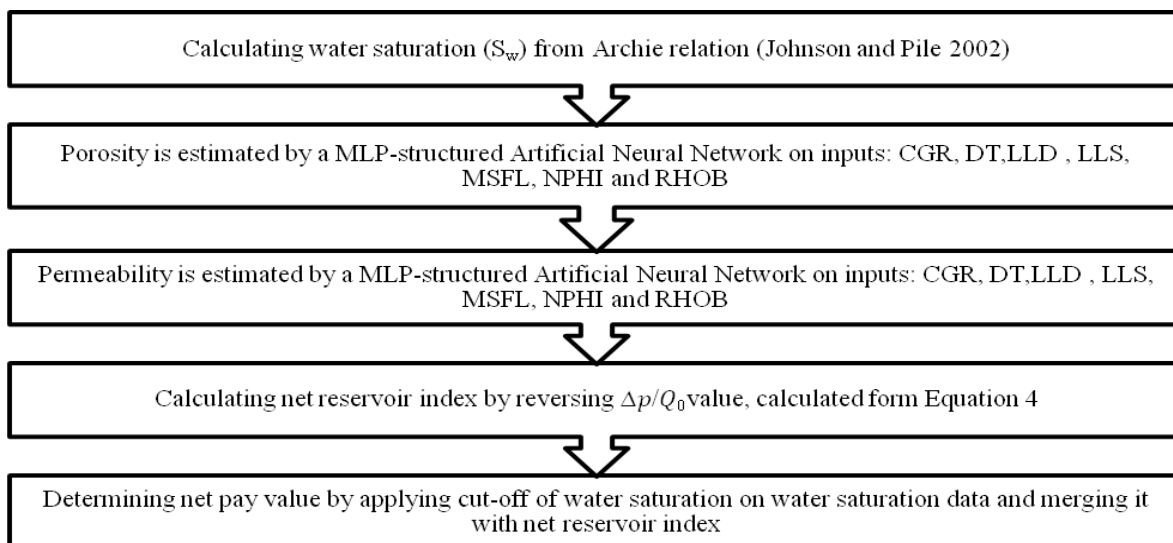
Calculating water saturation ($S_w$) from Archie relation (Johnson and Pile 2002)

Porosity is estimated by a MLP-structured Artificial Neural Network on inputs: CGR, DT,LLD , LLS, MSFL, NPHI and RHOB

Permeability is estimated by a MLP-structured Artificial Neural Network on inputs: CGR, DT,LLD , LLS, MSFL, NPHI and RHOB

Calculating net reservoir index by reversing $\Delta p/Q_0$value, calculated form Equation 4

Determining net pay value by applying cut-off of water saturation on water saturation data and merging it with net reservoir index